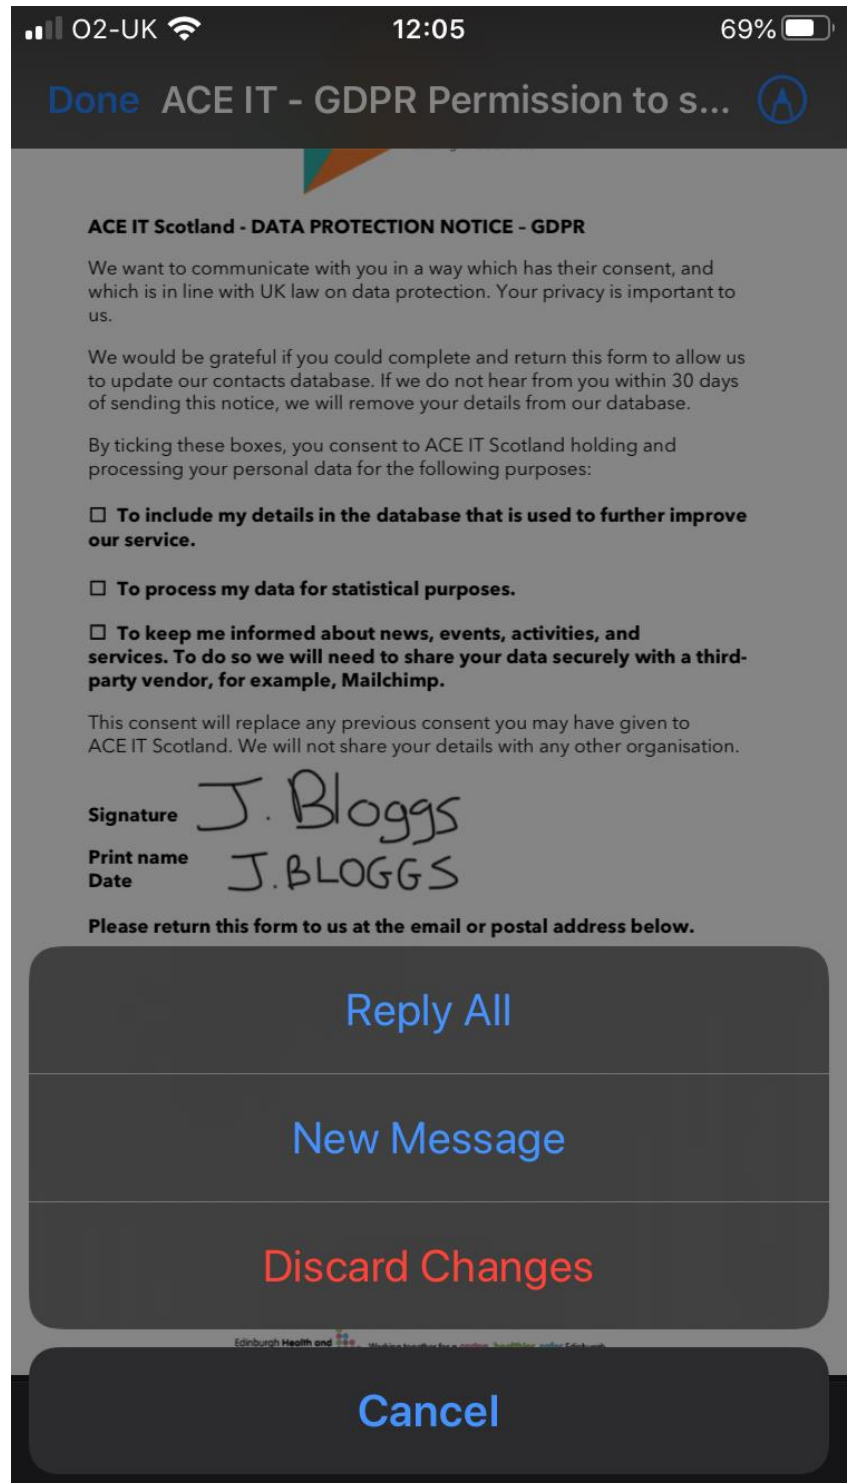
O2-UK 12:05 69%

Done ACE IT - GDPR Permission to s...

ACE IT Scotland - DATA PROTECTION NOTICE - GDPR

We want to communicate with you in a way which has their consent, and which is in line with UK law on data protection. Your privacy is important to us.

We would be grateful if you could complete and return this form to allow us to update our contacts database. If we do not hear from you within 30 days of sending this notice, we will remove your details from our database.

By ticking these boxes, you consent to ACE IT Scotland holding and processing your personal data for the following purposes:

☐ To include my details in the database that is used to further improve our service.

☐ To process my data for statistical purposes.

☐ To keep me informed about news, events, activities, and services. To do so we will need to share your data securely with a third-party vendor, for example, Mailchimp.

This consent will replace any previous consent you may have given to ACE IT Scotland. We will not share your details with any other organisation.

Signature J. Bloggs
Print name J. BLOGGS
Date

Please return this form to us at the email or postal address below.

Reply All

New Message

Discard Changes

Edinburgh Health and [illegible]

Cancel